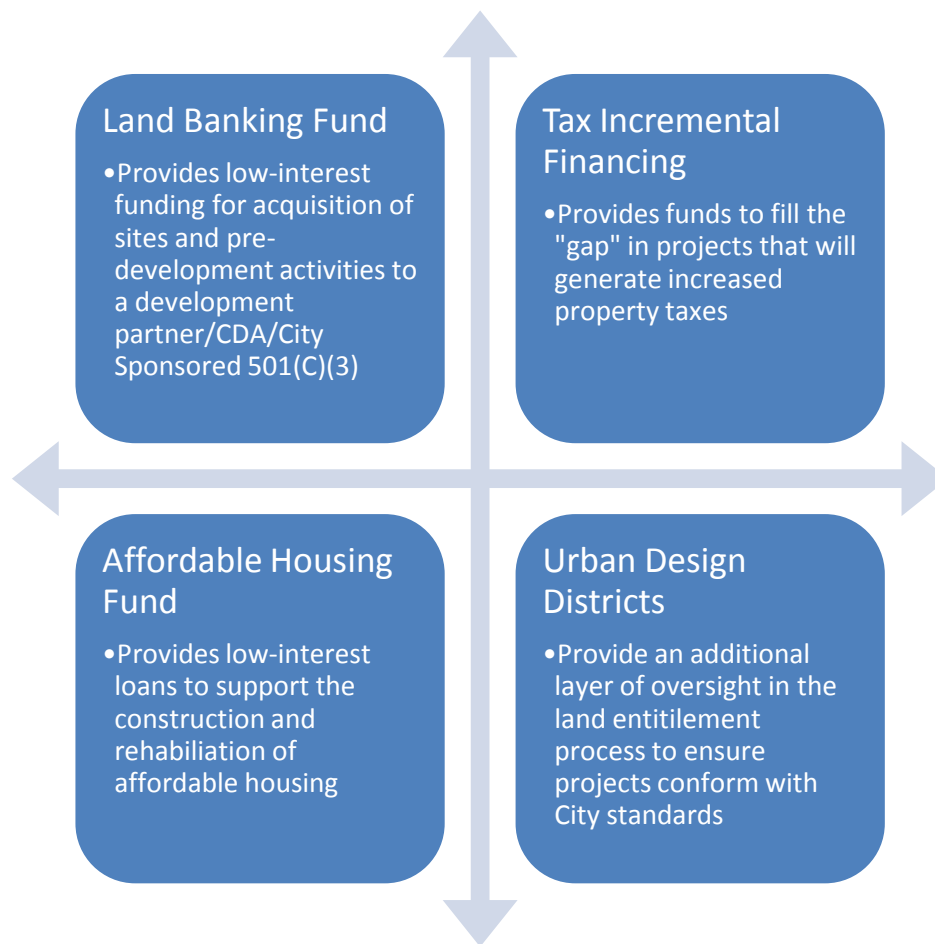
Land Banking Fund

•Provides low-interest funding for acquisition of sites and pre-development activities to a development partner/CDA/City Sponsored 501(C)(3)

Tax Incremental Financing

•Provides funds to fill the "gap" in projects that will generate increased property taxes

Affordable Housing Fund

•Provides low-interest loans to support the construction and rehabiliation of affordable housing

Urban Design Districts

•Provide an additional layer of oversight in the land entitlement process to ensure projects conform with City standards